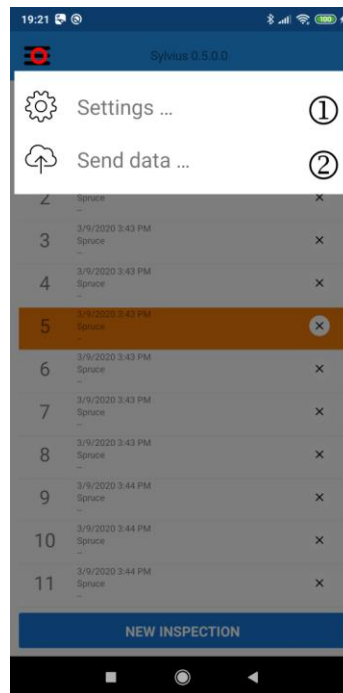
19:21

Sylvius 0.5.0.0

Settings ... ①

Send data ... ②

2 Spruce ×

3 3/9/2020 3:43 PM Spruce – ×

4 3/9/2020 3:43 PM Spruce – ×

5 3/9/2020 3:43 PM Spruce – ×

6 3/9/2020 3:43 PM Spruce – ×

7 3/9/2020 3:43 PM Spruce – ×

8 3/9/2020 3:43 PM Spruce – ×

9 3/9/2020 3:44 PM Spruce – ×

10 3/9/2020 3:44 PM Spruce – ×

11 3/9/2020 3:44 PM Spruce – ×

NEW INSPECTION